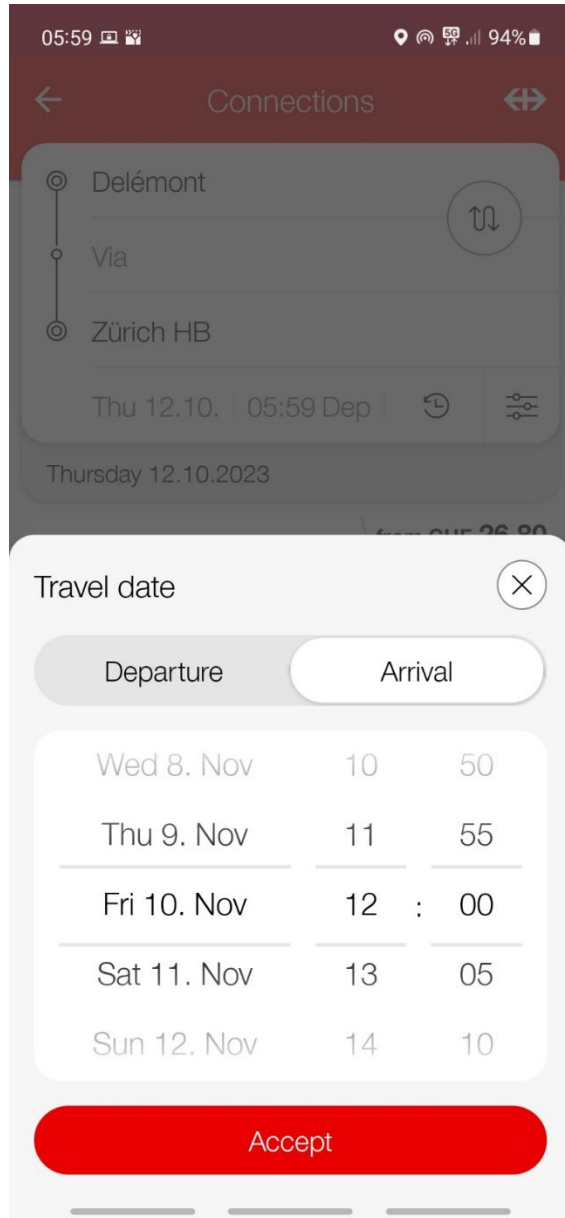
05:59 94%

Connections

Delémont

Via

Zürich HB

Thu 12.10. | 05:59 Dep

Thursday 12.10.2023

from CHF 26.80

Travel date

Departure | Arrival

| | | |
|---|---|---|
| Wed 8. Nov | 10 | 50 |
| Thu 9. Nov | 11 | 55 |
| Fri 10. Nov | 12 : | 00 |
| Sat 11. Nov | 13 | 05 |
| Sun 12. Nov | 14 | 10 |

Accept